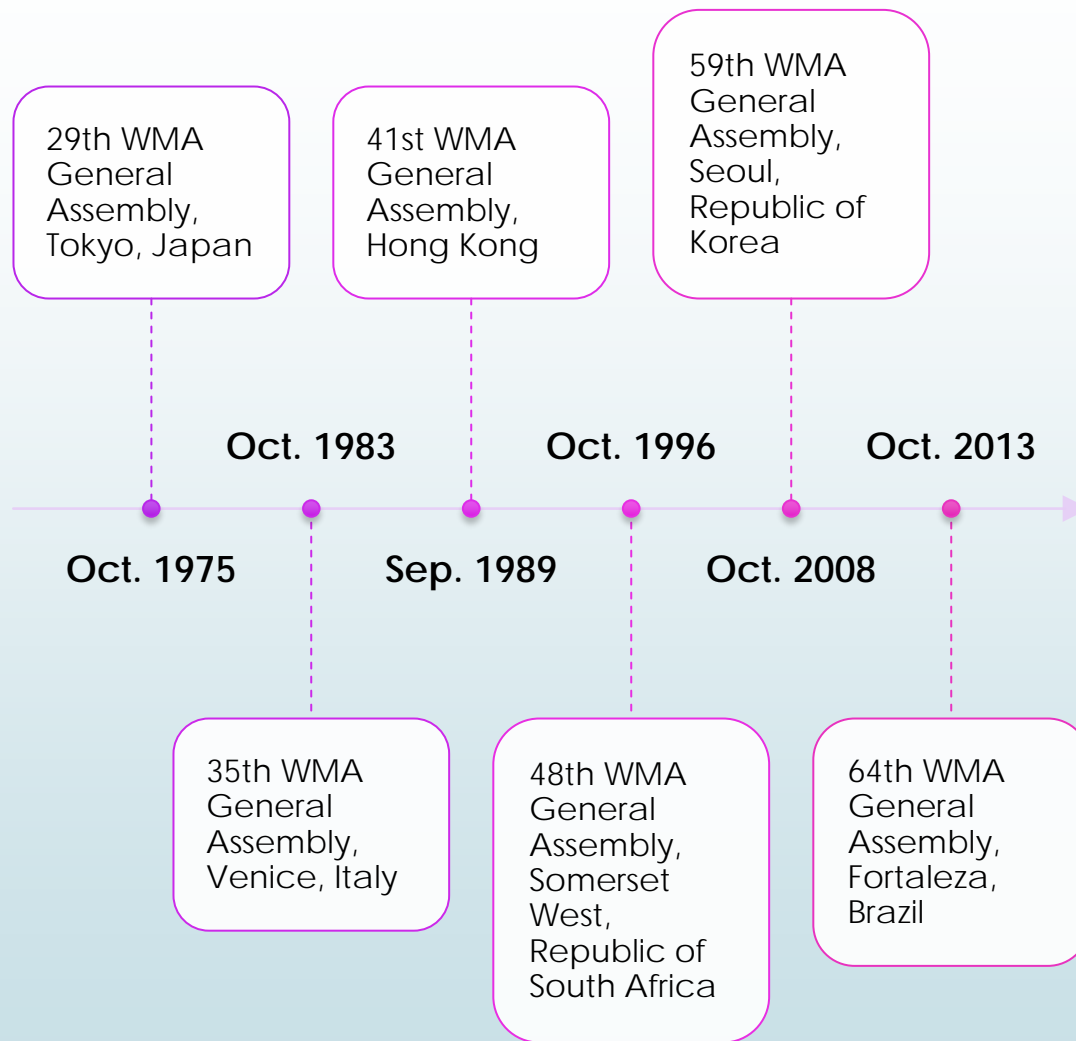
29th WMA General Assembly, Tokyo, Japan

41st WMA General Assembly, Hong Kong

59th WMA General Assembly, Seoul, Republic of Korea

Oct. 1983

Oct. 1996

Oct. 2013

Oct. 1975

Sep. 1989

Oct. 2008

35th WMA General Assembly, Venice, Italy

48th WMA General Assembly, Somerset West, Republic of South Africa

64th WMA General Assembly, Fortaleza, Brazil